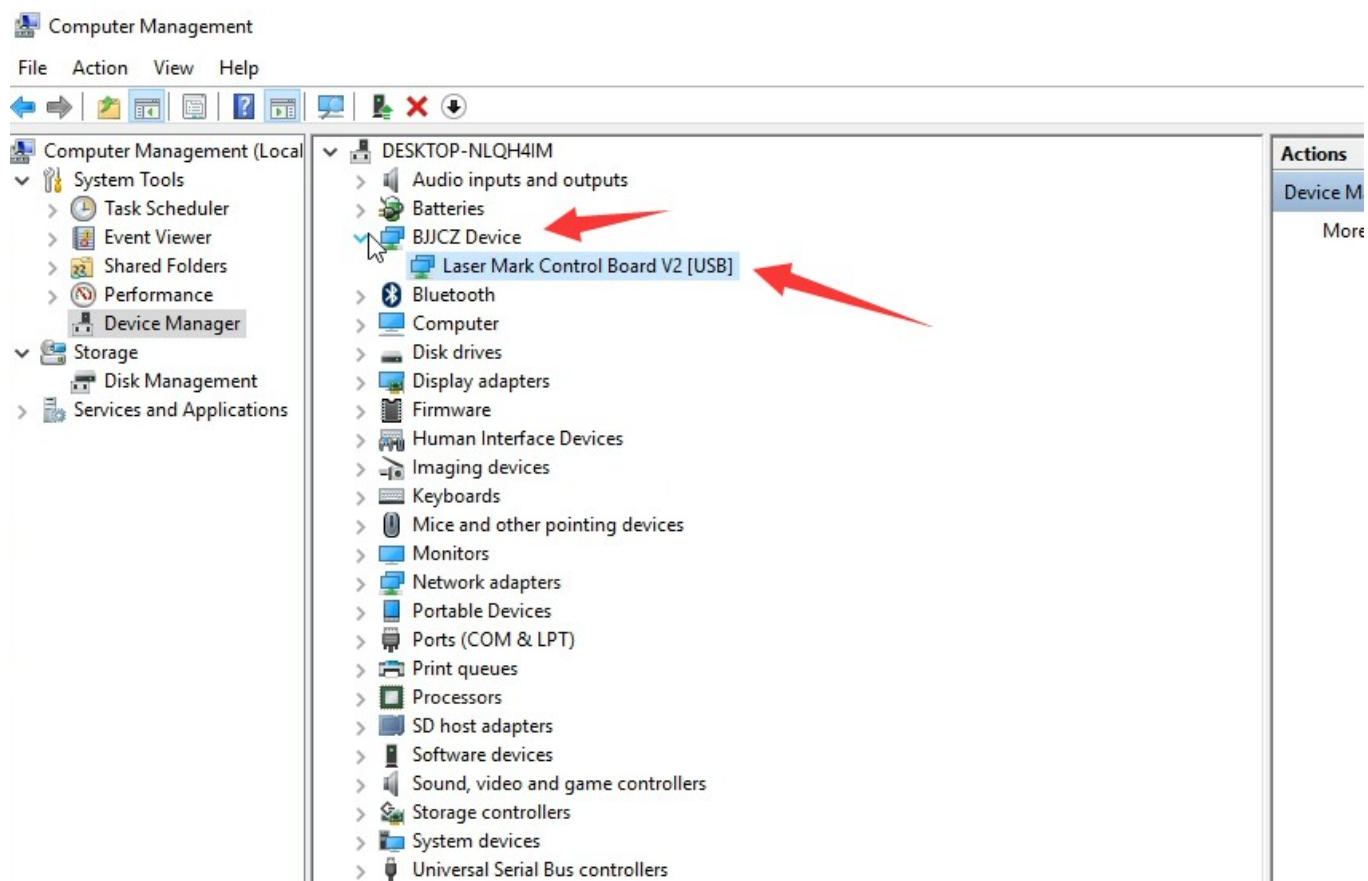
Computer Management

File Action View Help

Computer Management (Local
System Tools
Task Scheduler
Event Viewer
Shared Folders
Performance
Device Manager
Storage
Disk Management
Services and Applications

DESKTOP-NLQH4IM
Audio inputs and outputs
Batteries
BJJCZ Device
Laser Mark Control Board V2 [USB]
Bluetooth
Computer
Disk drives
Display adapters
Firmware
Human Interface Devices
Imaging devices
Keyboards
Mice and other pointing devices
Monitors
Network adapters
Portable Devices
Ports (COM & LPT)
Print queues
Processors
SD host adapters
Software devices
Sound, video and game controllers
Storage controllers
System devices
Universal Serial Bus controllers

Actions
Device Ma
More